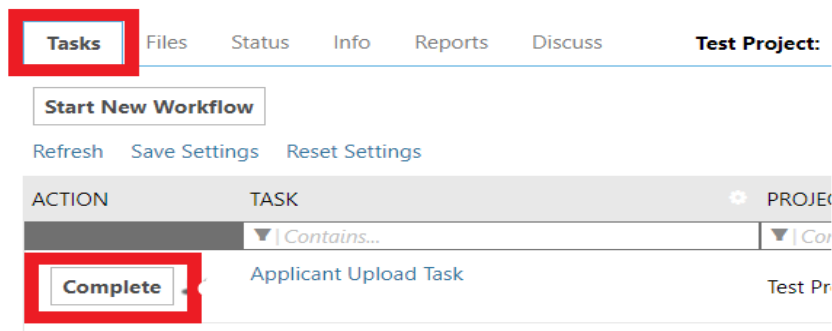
Tasks Files Status Info Reports Discuss Test Project:

Start New Workflow

Refresh Save Settings Reset Settings

| ACTION | TASK | PROJEC |
|---|---|---|
| | Contains... | Co |
| Complete | Applicant Upload Task | Test Pr |